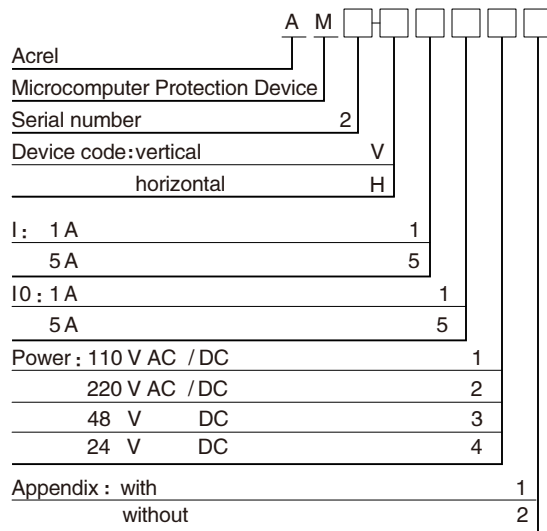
A M

Acrel

Microcomputer Protection Device

Serial number 2

Device code：vertical V

horizontal H

I： 1 A 1

5 A 5

I0：1 A 1

5 A 5

Power：110 V AC / DC 1

220 V AC / DC 2

48 V DC 3

24 V DC 4

Appendix： with 1

without 2